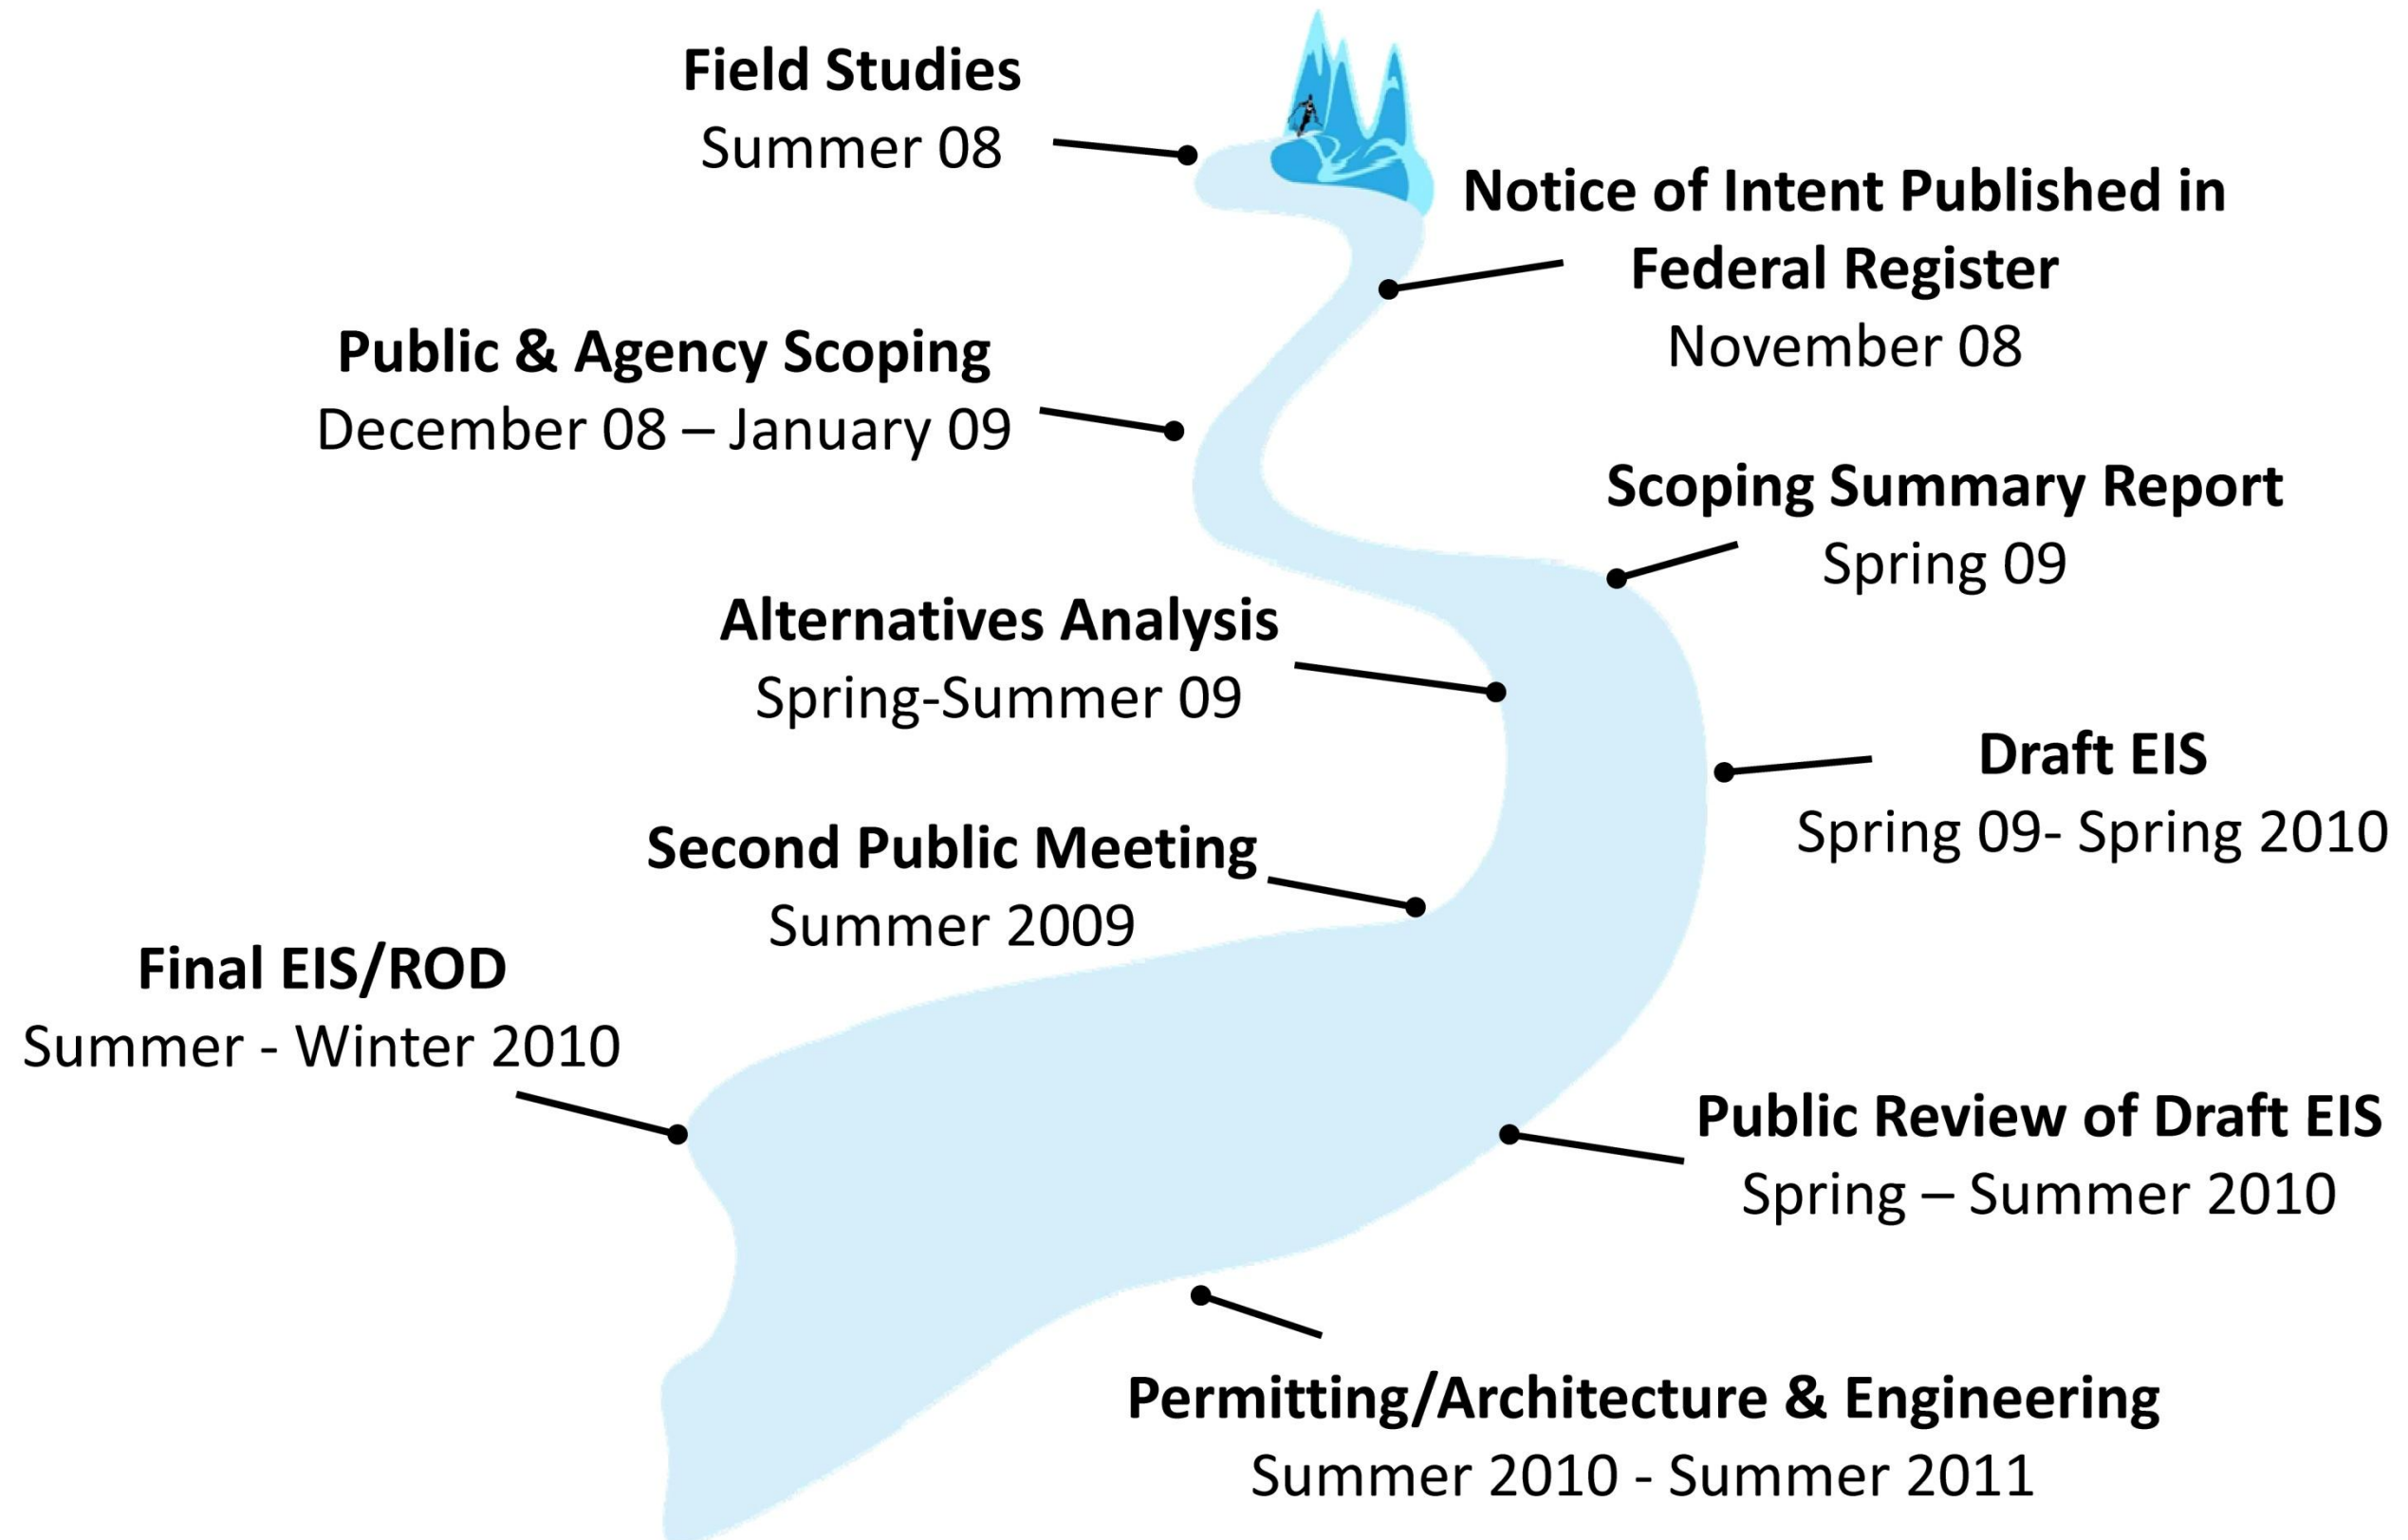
**Field Studies**
Summer 08

**Notice of Intent Published in Federal Register**
November 08

**Public & Agency Scoping**
December 08 – January 09

**Scoping Summary Report**
Spring 09

**Alternatives Analysis**
Spring-Summer 09

**Draft EIS**
Spring 09- Spring 2010

**Second Public Meeting**
Summer 2009

**Final EIS/ROD**
Summer - Winter 2010

**Public Review of Draft EIS**
Spring – Summer 2010

**Permitting/Architecture & Engineering**
Summer 2010 - Summer 2011